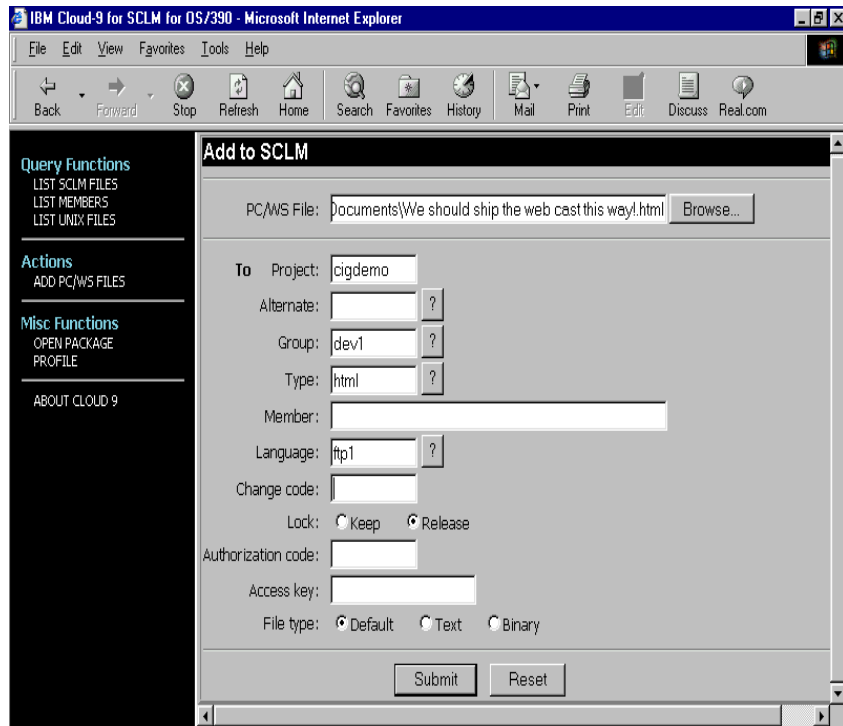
IBM Cloud-9 for SCLM for OS/390 - Microsoft Internet Explorer

File Edit View Favorites Tools Help

Back Forward Stop Refresh Home Search Favorites History Mail Print Edit Discuss Real.com

Query Functions
LIST SCLM FILES
LIST MEMBERS
LIST UNIX FILES

Actions
ADD PC/WS FILES

Misc Functions
OPEN PACKAGE
PROFILE

ABOUT CLOUD 9

Add to SCLM

PC/WS File: Documents\We should ship the web cast this way!.html Browse...

To Project: cigdemo

Alternate: ?

Group: dev1 ?

Type: html ?

Member:

Language: ftp1 ?

Change code:

Lock: Keep Release

Authorization code:

Access key:

File type: Default Text Binary

Submit Reset